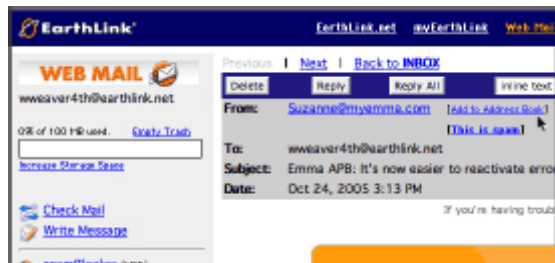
EarthLink

EarthLink.net myEarthLink Web Mai

WEB MAIL

wweaver4th@earthlink.net

0% of 100 MB used. Empty Trash

Increase Storage Space

Check Mail

Write Message

Previous | Next | Back to INBOX

Delete Reply Reply All inline text

From: Suzanne@myemma.com [Add to Address Book]

[This is spam]

To: wweaver4th@earthlink.net

Subject: Emma APB: It's now easier to reactivate erro

Date: Oct 24, 2005 3:13 PM

If you're having troub